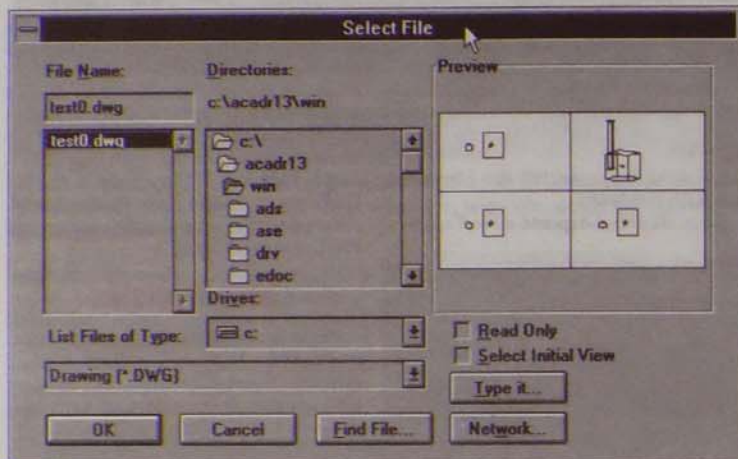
Select File

File Name:
test0.dwg
test0.dwg

Directories:
c:\acadr13\win
c:\
acadr13
win
ads
ase
drv
edoc

Preview

Drives:
c:

List Files of Type:
Drawing (*.DWG)

Read Only
Select Initial View

Type it...
OK
Cancel
Find File...
Network...